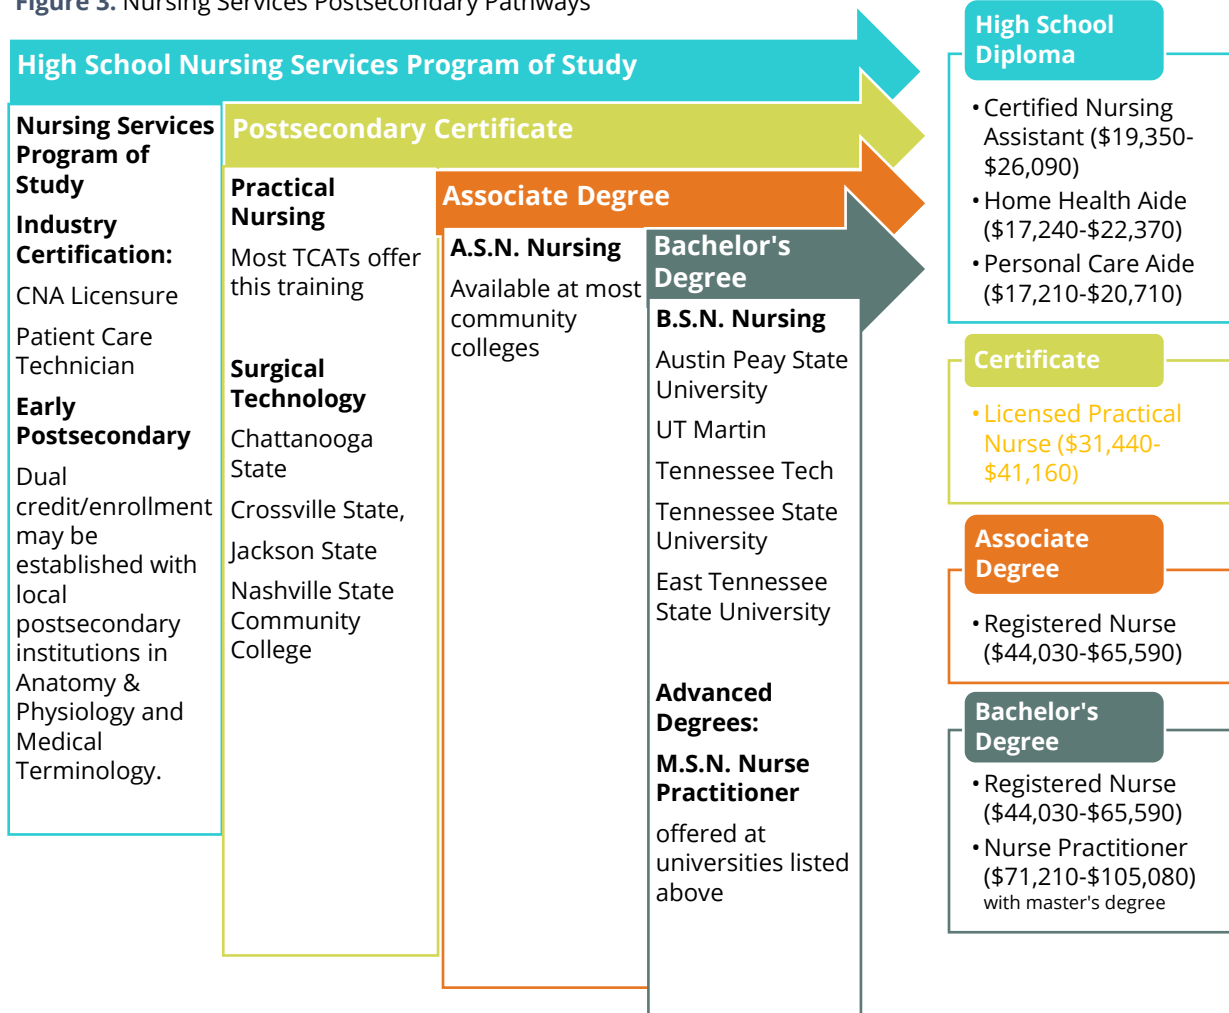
Figure 3. Nursing Services Postsecondary Pathways

High School Nursing Services Program of Study

Nursing Services Program of Study

Industry Certification:

CNA Licensure

Patient Care Technician

Early Postsecondary

Dual credit/enrollment may be established with local postsecondary institutions in Anatomy & Physiology and Medical Terminology.

Postsecondary Certificate

Practical Nursing

Most TCATs offer this training

Surgical Technology

Chattanooga State

Crossville State,

Jackson State

Nashville State Community College

Associate Degree

A.S.N. Nursing

Available at most community colleges

Bachelor's Degree

B.S.N. Nursing

Austin Peay State University

UT Martin

Tennessee Tech

Tennessee State University

East Tennessee State University

Advanced Degrees:

M.S.N. Nurse Practitioner

offered at universities listed above

High School Diploma

• Certified Nursing Assistant ($19,350-$26,090)
• Home Health Aide ($17,240-$22,370)
• Personal Care Aide ($17,210-$20,710)

Certificate

• Licensed Practical Nurse ($31,440-$41,160)

Associate Degree

• Registered Nurse ($44,030-$65,590)

Bachelor's Degree

• Registered Nurse ($44,030-$65,590)
• Nurse Practitioner ($71,210-$105,080) with master's degree